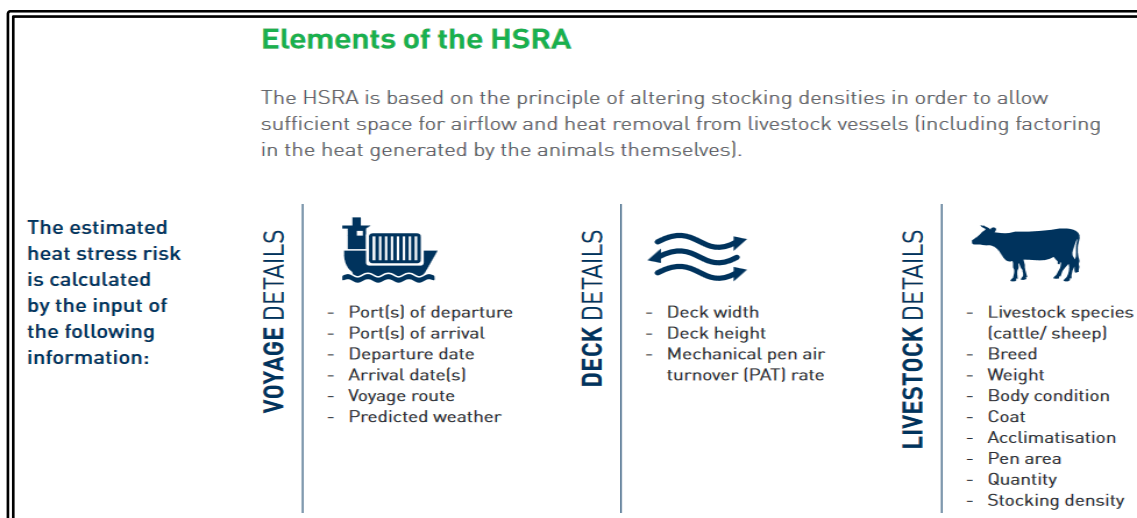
Elements of the HSRA

The HSRA is based on the principle of altering stocking densities in order to allow sufficient space for airflow and heat removal from livestock vessels (including factoring in the heat generated by the animals themselves).

The estimated heat stress risk is calculated by the input of the following information:

VOYAGE DETAILS

- Port(s) of departure
- Port(s) of arrival
- Departure date
- Arrival date(s)
- Voyage route
- Predicted weather

DECK DETAILS

- Deck width
- Deck height
- Mechanical pen air turnover (PAT) rate

LIVESTOCK DETAILS

- Livestock species (cattle/ sheep)
- Breed
- Weight
- Body condition
- Coat
- Acclimatisation
- Pen area
- Quantity
- Stocking density